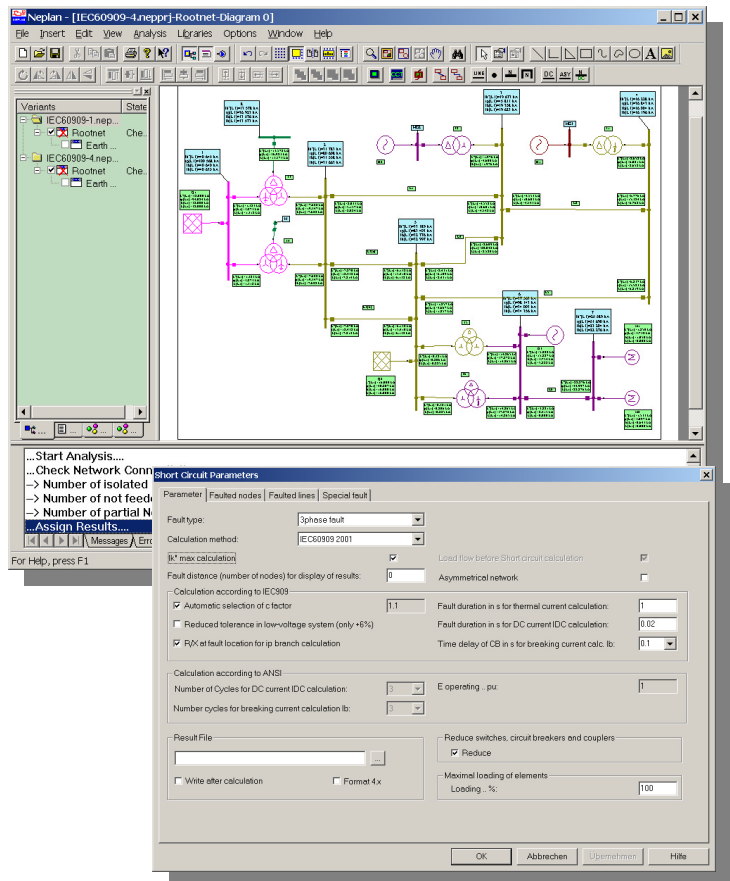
Neplan - [IEC60909-4.nepprj-Rootnet-Diagram 0]

File Insert Edit View Analysis Libraries Options Window Help

Variants State
IEC60909-1.nep...
Rootnet Che...
Earth ...
IEC60909-4.nep...
Rootnet Che...
Earth ...

...Start Analysis....
...Check Network Conn
--> Number of isolated
--> Number of not feede
--> Number of partial N
...Assign Results....

Messages Erro

For Help, press F1

Short Circuit Parameters

Parameter | Faulted nodes | Faulted lines | Special fault

Fault type: 3phase fault
Calculation method: IEC60909 2001
Ik'' max calculation
Load flow before Short circuit calculation
Fault distance (number of nodes) for display of results: 0
Asymmetrical network

Calculation according to IEC909
Automatic selection of c factor 1.1
Reduced tolerance in low-voltage system (only +6%)
R/X at fault location for ip branch calculation
Fault duration in s for thermal current calculation: 1
Fault duration in s for DC current IDC calculation: 0.02
Time delay of CB in s for breaking current calc. Ib: 0.1

Calculation according to ANSI
Number of Cycles for DC current IDC calculation: 3
Number cycles for breaking current calculation Ib: 3
E operating ..pu: 1

Result File
...
Write after calculation
Format 4.x

Reduce switches, circuit breakers and couplers
Reduce

Maximal loading of elements
Loading .. %: 100

OK Abbrechen Übernehmen Hilfe